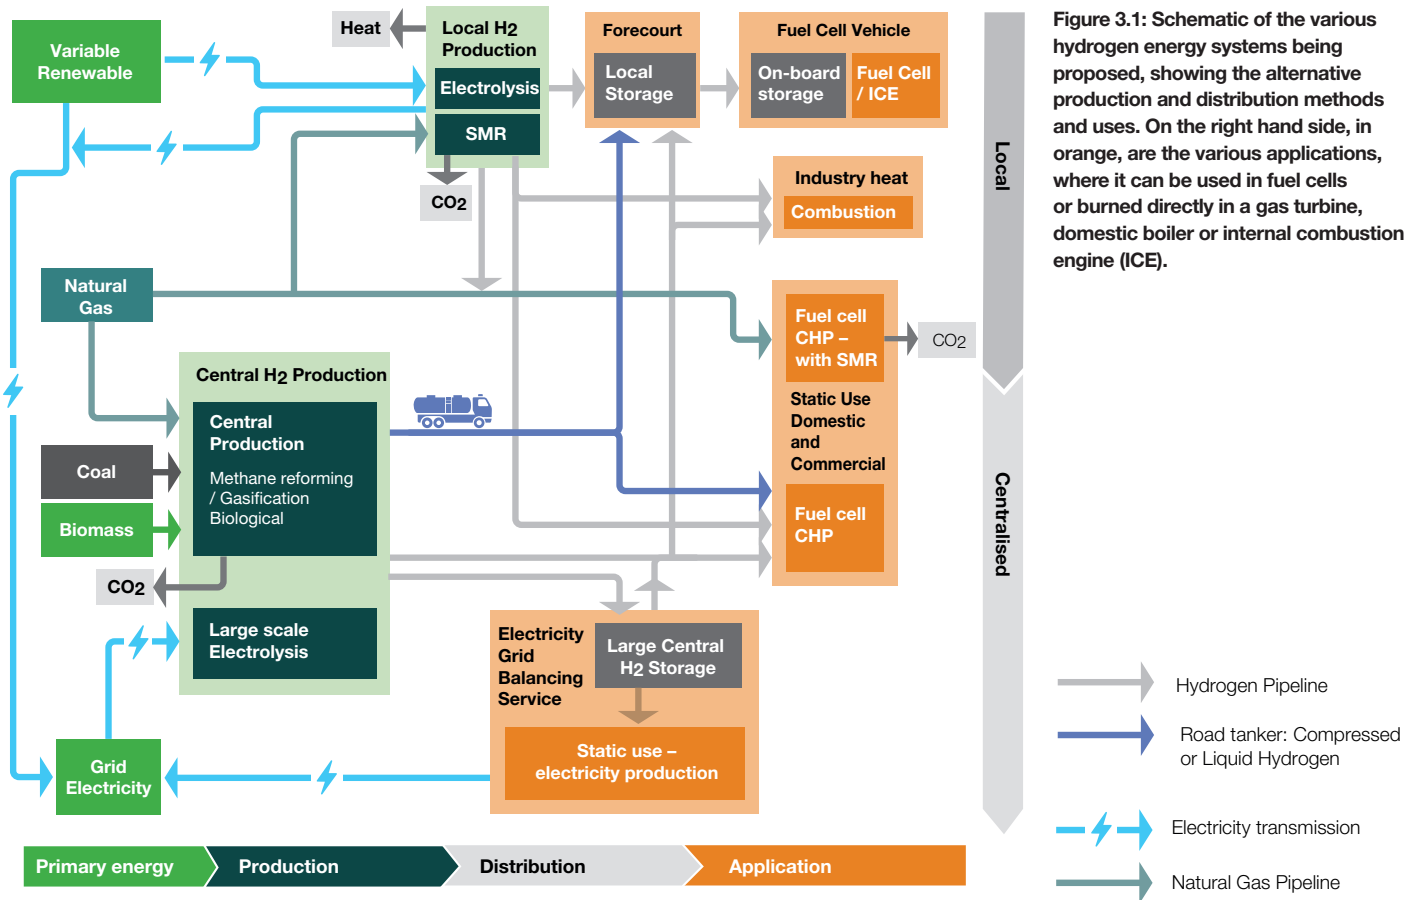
Variable Renewable

Heat

Local $H_2$ Production

Electrolysis

SMR

$CO_2$

Forecourt

Local Storage

Fuel Cell Vehicle

On-board storage

Fuel Cell / ICE

Industry heat

Combustion

Natural Gas

Fuel cell CHP – with SMR

$CO_2$

Static Use Domestic and Commercial

Fuel cell CHP

Central $H_2$ Production

Central Production

Methane reforming / Gasification Biological

Coal

Biomass

$CO_2$

Large scale Electrolysis

Electricity Grid Balancing Service

Large Central $H_2$ Storage

Static use – electricity production

Grid Electricity

Local

Centralised

Primary energy

Production

Distribution

Application

Figure 3.1: Schematic of the various hydrogen energy systems being proposed, showing the alternative production and distribution methods and uses. On the right hand side, in orange, are the various applications, where it can be used in fuel cells or burned directly in a gas turbine, domestic boiler or internal combustion engine (ICE).

Hydrogen Pipeline

Road tanker: Compressed or Liquid Hydrogen

Electricity transmission

Natural Gas Pipeline